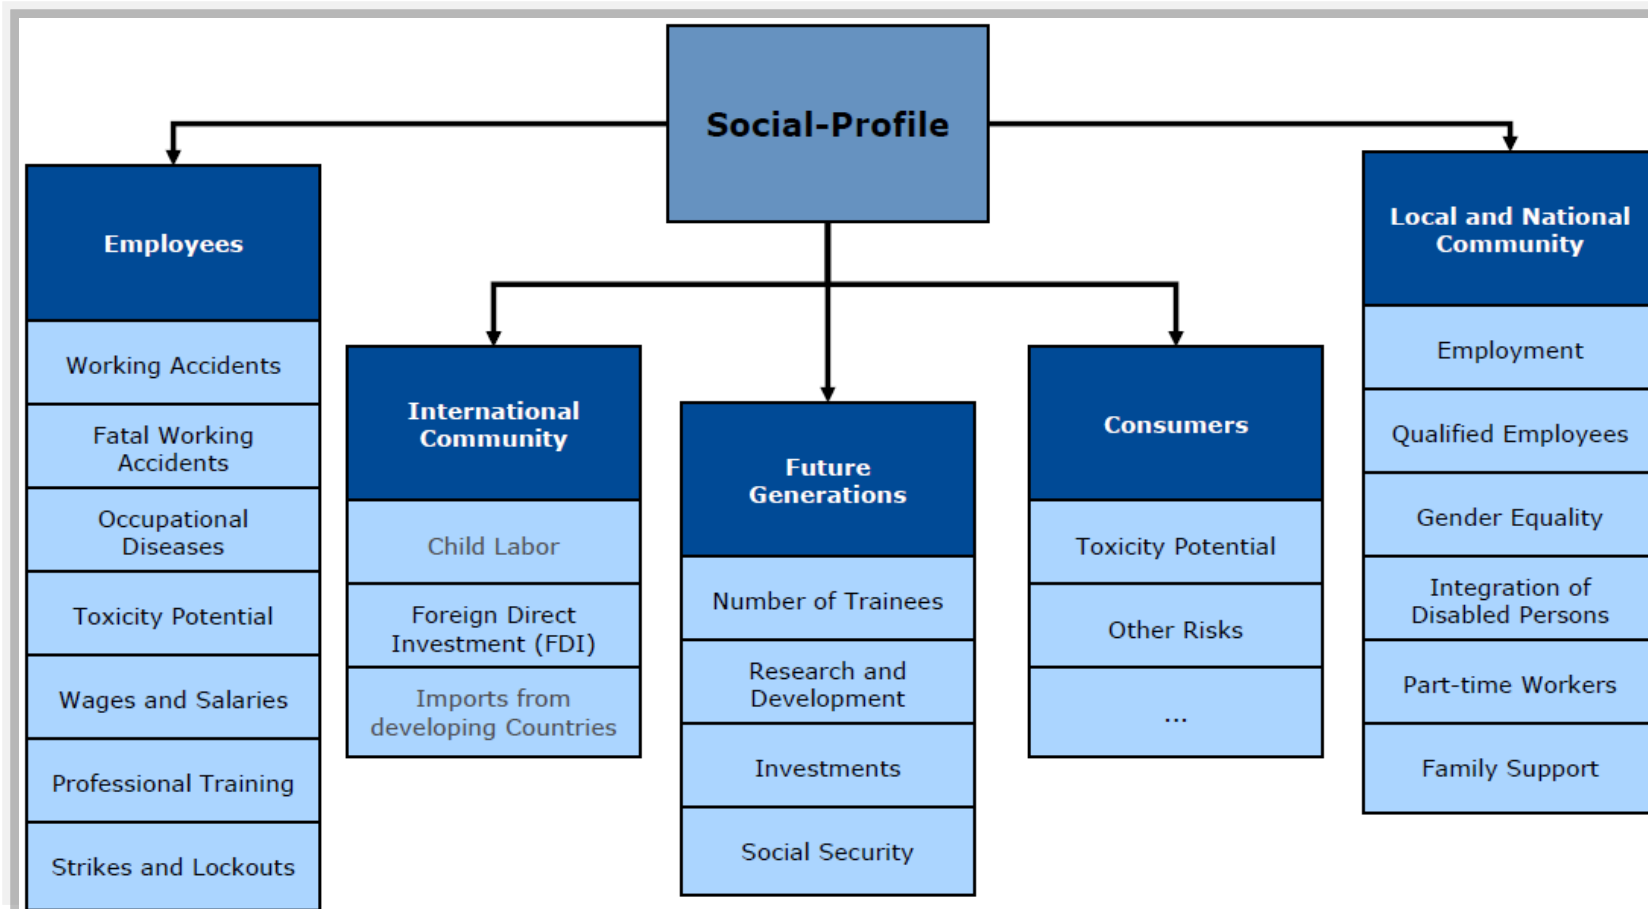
Social-Profile

Employees

Working Accidents

Fatal Working Accidents

Occupational Diseases

Toxicity Potential

Wages and Salaries

Professional Training

Strikes and Lockouts

International Community

Child Labor

Foreign Direct Investment (FDI)

Imports from developing Countries

Future Generations

Number of Trainees

Research and Development

Investments

Social Security

Consumers

Toxicity Potential

Other Risks

...

Local and National Community

Employment

Qualified Employees

Gender Equality

Integration of Disabled Persons

Part-time Workers

Family Support